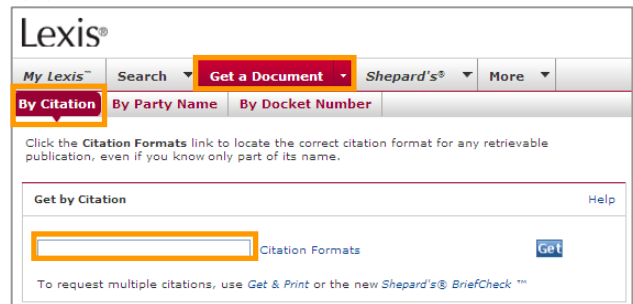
Lexis®

My Lexis™ Search ▼ Get a Document ▼ Shepard's® ▼ More ▼

By Citation By Party Name By Docket Number

Click the Citation Formats link to locate the correct citation format for any retrievable publication, even if you know only part of its name.

Get by Citation

Help

Citation Formats

Get

To request multiple citations, use Get & Print or the new Shepard's® BriefCheck ™